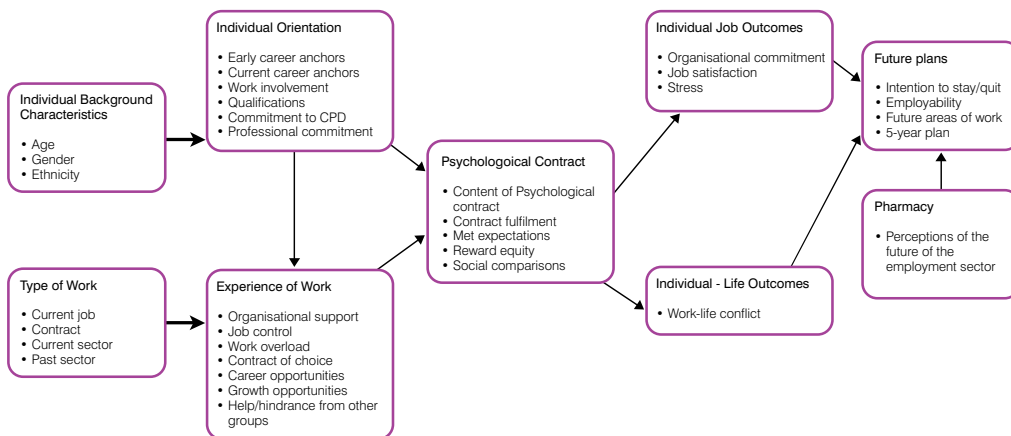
Individual Background Characteristics

• Age
• Gender
• Ethnicity

Individual Orientation

• Early career anchors
• Current career anchors
• Work involvement
• Qualifications
• Commitment to CPD
• Professional commitment

Type of Work

• Current job
• Contract
• Current sector
• Past sector

Experience of Work

• Organisational support
• Job control
• Work overload
• Contract of choice
• Career opportunities
• Growth opportunities
• Help/hindrance from other groups

Psychologoical Contract

• Content of Psychological contract
• Contract fulfilment
• Met expectations
• Reward equity
• Social comparisons

Individual Job Outcomes

• Organisational commitment
• Job satisfaction
• Stress

Individual - Life Outcomes

• Work-life conflict

Future plans

• Intention to stay/quit
• Employability
• Future areas of work
• 5-year plan

Pharmacy

• Perceptions of the future of the employment sector